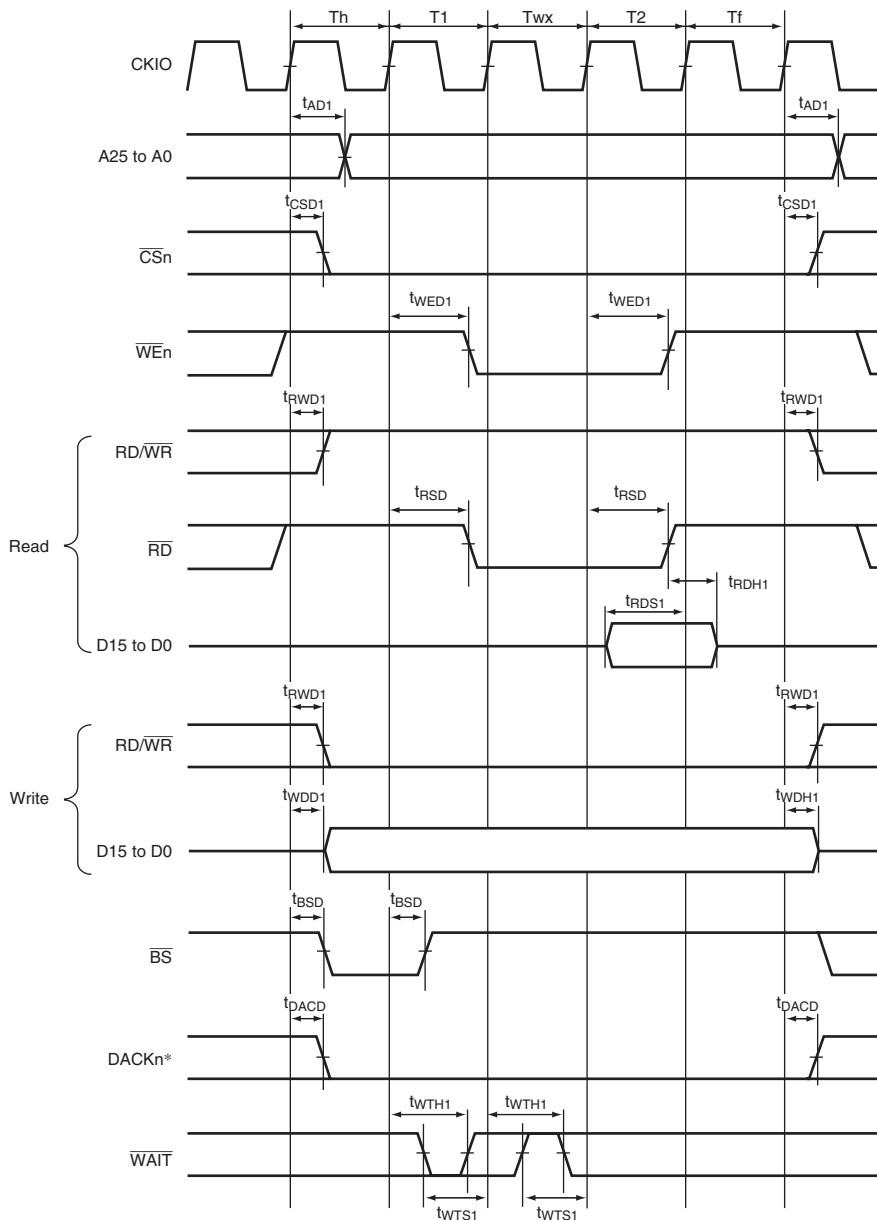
Th
T1
Twx
T2
Tf

CKIO

$t_{AD1}$
$t_{AD1}$

A25 to A0

$t_{CSD1}$
$t_{CSD1}$

$\overline{CS}n$

$t_{WED1}$
$t_{WED1}$

$\overline{WE}n$

$t_{RWD1}$
$t_{RWD1}$

RD/$\overline{WR}$

$t_{RSD}$
$t_{RSD}$

Read

$\overline{RD}$

$t_{RDH1}$

$t_{RDS1}$

D15 to D0

$t_{RWD1}$
$t_{RWD1}$

RD/$\overline{WR}$

Write

$t_{WDD1}$
$t_{WDH1}$

D15 to D0

$t_{BSD}$
$t_{BSD}$

$\overline{BS}$

$t_{DACD}$
$t_{DACD}$

DACKn*

$t_{WTH1}$
$t_{WTH1}$

$\overline{WAIT}$

$t_{WTS1}$
$t_{WTS1}$